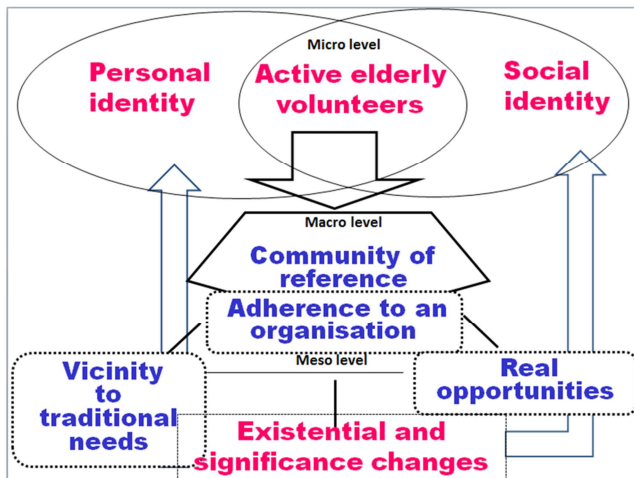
Micro level

Personal identity

Active elderly volunteers

Social identity

Macro level

Community of reference

Adherence to an organisation

Meso level

Vicinity to traditional needs

Real opportunities

Existential and significance changes